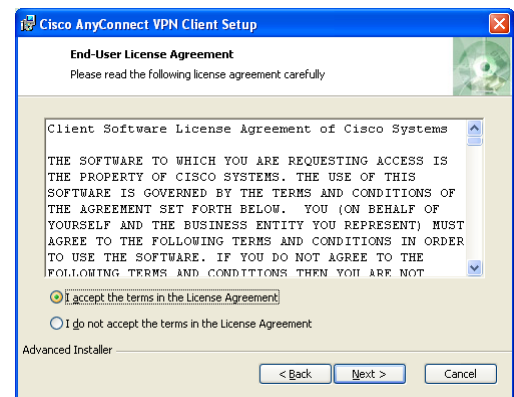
Cisco AnyConnect VPN Client Setup

End-User License Agreement

Please read the following license agreement carefully

Client Software License Agreement of Cisco Systems

THE SOFTWARE TO WHICH YOU ARE REQUESTING ACCESS IS THE PROPERTY OF CISCO SYSTEMS. THE USE OF THIS SOFTWARE IS GOVERNED BY THE TERMS AND CONDITIONS OF THE AGREEMENT SET FORTH BELOW. YOU (ON BEHALF OF YOURSELF AND THE BUSINESS ENTITY YOU REPRESENT) MUST AGREE TO THE FOLLOWING TERMS AND CONDITIONS IN ORDER TO USE THE SOFTWARE. IF YOU DO NOT AGREE TO THE FOLLOWING TERMS AND CONDITIONS THEN YOU ARE NOT

I accept the terms in the License Agreement

I do not accept the terms in the License Agreement

Advanced Installer

< Back

Next >

Cancel